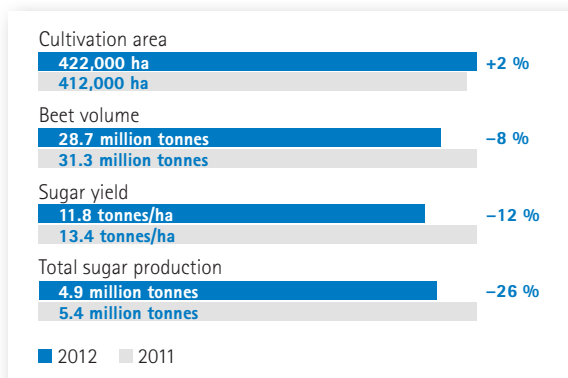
Cultivation area
422,000 ha
412,000 ha
+2 %

Beet volume
28.7 million tonnes
31.3 million tonnes
–8 %

Sugar yield
11.8 tonnes/ha
13.4 tonnes/ha
–12 %

Total sugar production
4.9 million tonnes
5.4 million tonnes
–26 %

2012 2011